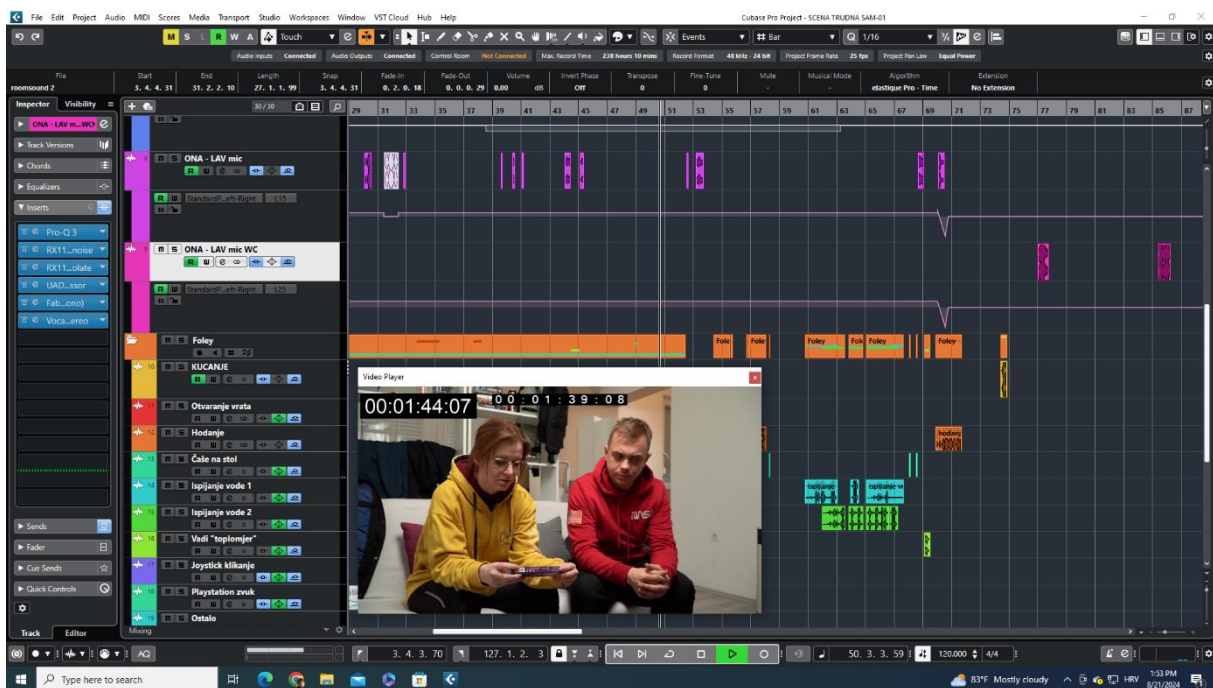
File Edit Project Audio MIDI Scores Media Transport Studio Workspaces Window VST Cloud Hub Help

Cubase Pro Project - SCENA TRUDNA SAM-01

M S L R W A Touch

Events

Bar

1/16

Audio Inputs Connected Audio Outputs Connected Control Room Not Connected Max. Record Time 238 hours 10 mins Record Format 48 kHz - 24 bit Project Frame Rate 25 fps Project Pan Law Equal Power

| File | Start | End | Length | Snap | Fade-In | Fade-Out | Volume | Invert Phase | Transpose | Fine-Tune | Mute | Musical Mode | Algorithm | Extension |
|---|---|---|---|---|---|---|---|---|---|---|---|---|---|---|
| roomsound 2 | 3. 4. 4. 31 | 31. 2. 2. 10 | 27. 1. 1. 99 | 3. 4. 4. 31 | 0. 2. 0. 18 | 0. 0. 0. 29 | 0.00 dB | Off | 0 | 0 | | - | elastique Pro - Time | No Extension |

Inspector Visibility

30 / 30

29 31 33 35 37 39 41 43 45 47 49 51 53 55 57 59 61 63 65 67 69 71 73 75 77 79 81 83 85 87

ONA - LAV m...WC

Track Versions

Chords

Equalizers

Inserts

Pro-Q 3

RX11...noise

RX11...olate

UAD...ssor

Fab...ono)

Voca...ereo

Sends

Fader

Cue Sends

Quick Controls

Track Editor

ONA - LAV mic

StandardP...eft-Right L15

ONA - LAV mic WC

StandardP...eft-Right L25

Foley

KUCANJE

Otvaranje vrata

Hodanje

Čaše na stol

Ispijanje vode 1

Ispijanje vode 2

Vadi "toplomjer"

Joystick klikanje

Playstation zvuk

Ostalo

Mixing

Fole Fole Foley Fol Foley Foley

hodanj

ispijanje ispijanje

Video Player

00:01:44:07

00:01:39:08

3. 4. 3. 70

127. 1. 2. 3

50. 3. 3. 59

120.000 4/4

Type here to search

83°F Mostly cloudy HRV 1:53 PM 8/21/2024